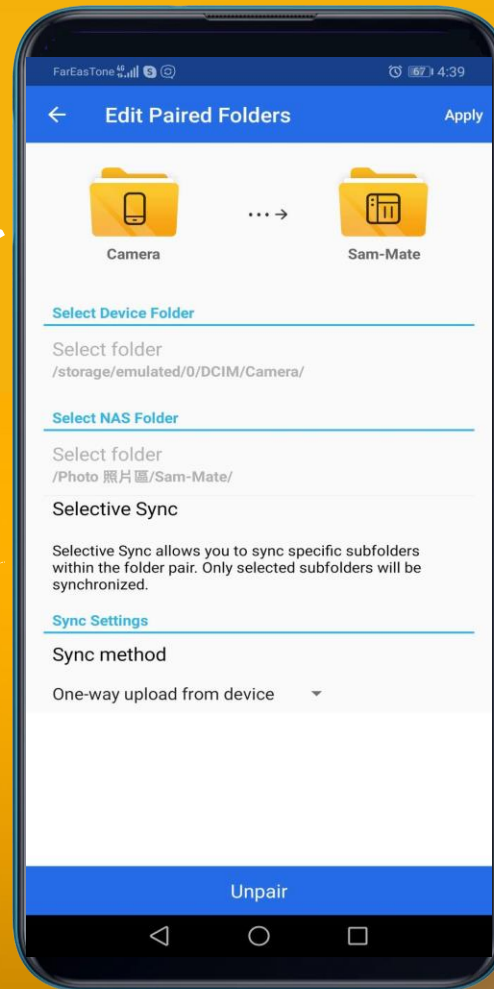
FarEasTone 4G 67 4:39

Edit Paired Folders

Apply

Camera

Sam-Mate

Select Device Folder

Select folder
/storage/emulated/0/DCIM/Camera/

Select NAS Folder

Select folder
/Photo 照片區/Sam-Mate/

Selective Sync

Selective Sync allows you to sync specific subfolders within the folder pair. Only selected subfolders will be synchronized.

Sync Settings

Sync method

One-way upload from device

Unpair